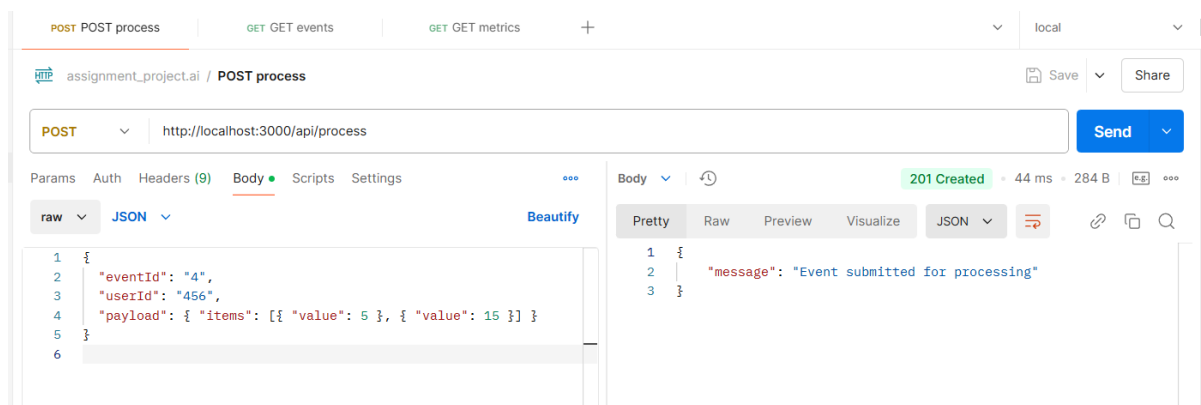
POST POST process GET GET events GET GET metrics + local

HTTP assignment_project.ai / POST process Save Share

POST http://localhost:3000/api/process Send

Params Auth Headers (9) Body Scripts Settings •••

raw JSON Beautify

1 {
2 "eventId": "4",
3 "userId": "456",
4 "payload": { "items": [{ "value": 5 }, { "value": 15 }] }
5 }
6

Body 201 Created • 44 ms • 284 B e.g. •••

Pretty Raw Preview Visualize JSON

1 {
2 "message": "Event submitted for processing"
3 }